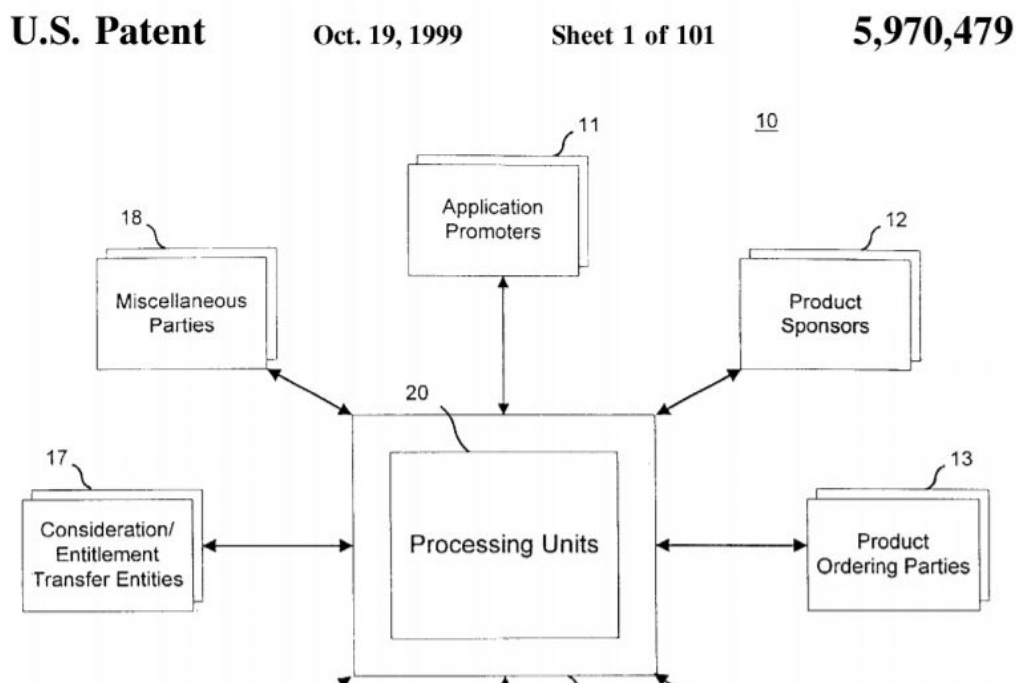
U.S. Patent Oct. 19, 1999 Sheet 1 of 101 5,970,479

10

11
Application Promoters

18
Miscellaneous Parties

12
Product Sponsors

20

17
Consideration/ Entitlement Transfer Entities

Processing Units

13
Product Ordering Parties